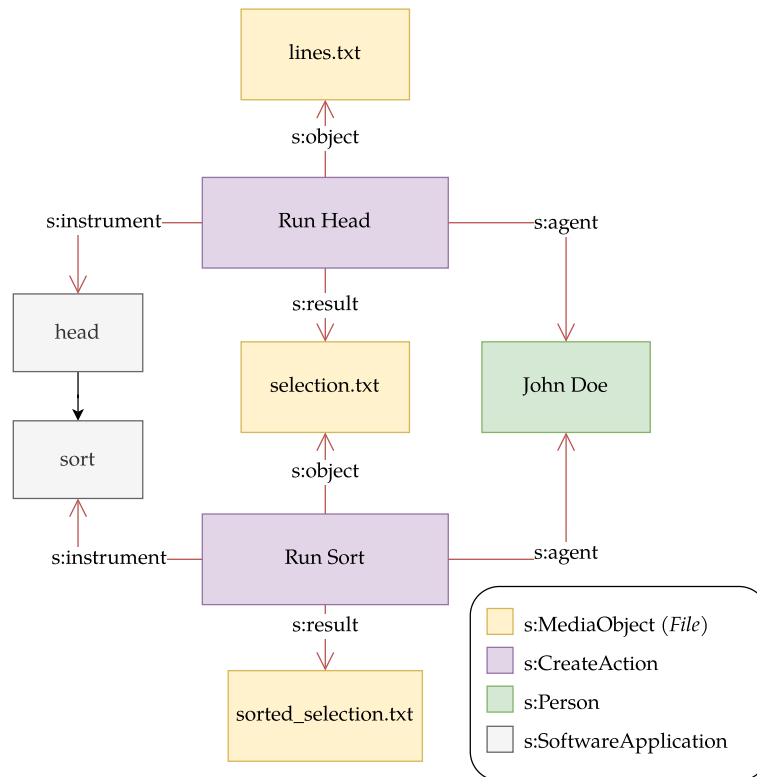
lines.txt

s:object

s:instrument

Run Head

s:agent

head

s:result

selection.txt

John Doe

sort

s:object

s:instrument

Run Sort

s:agent

s:result

sorted_selection.txt

s:MediaObject (*File*)

s:CreateAction

s:Person

s:SoftwareApplication